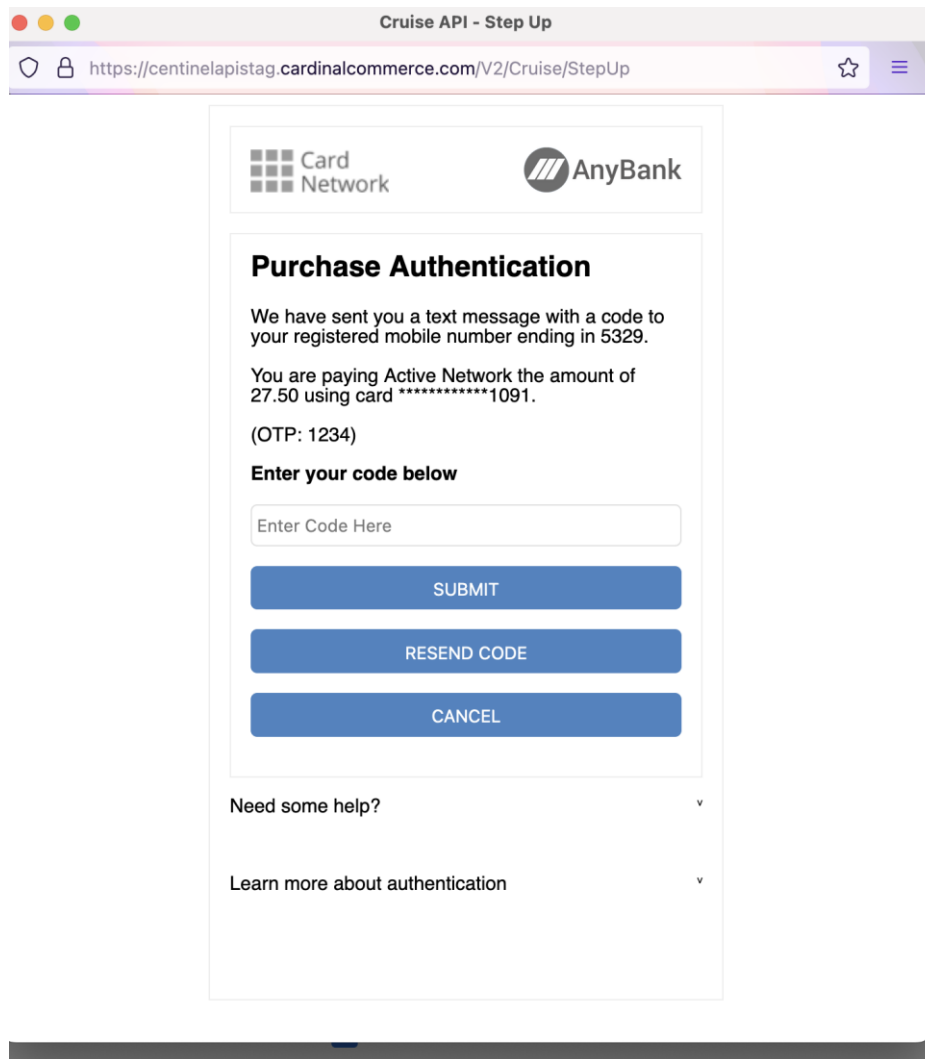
Cruise API - Step Up

https://centinelapistag.cardinalcommerce.com/V2/Cruise/StepUp

Card Network

AnyBank

Purchase Authentication

We have sent you a text message with a code to your registered mobile number ending in 5329.

You are paying Active Network the amount of 27.50 using card ************1091.

(OTP: 1234)

Enter your code below

Enter Code Here

SUBMIT

RESEND CODE

CANCEL

Need some help?

Learn more about authentication